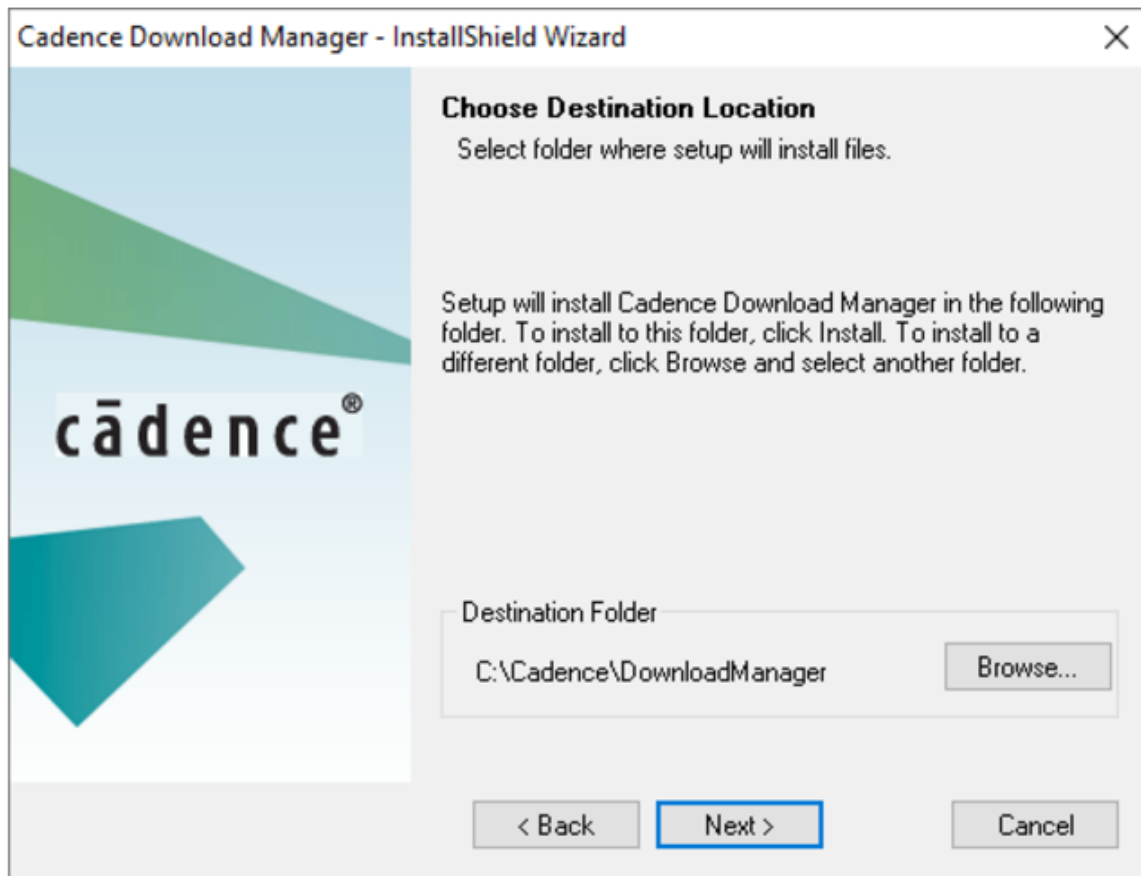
Cadence Download Manager - InstallShield Wizard

×

cādence®

Choose Destination Location

Select folder where setup will install files.

Setup will install Cadence Download Manager in the following folder. To install to this folder, click Install. To install to a different folder, click Browse and select another folder.

Destination Folder

C:\Cadence\DownloadManager

Browse...

< Back

Next >

Cancel